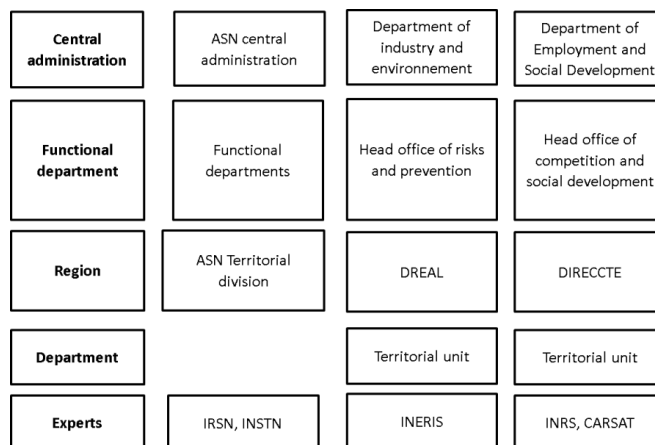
| | | | |
|---|---|---|---|
| **Central administration** | ASN central administration | Department of industry and environnement | Department of Employment and Social Development |
| **Functional department** | Functional departments | Head office of risks and prevention | Head office of competition and social development |
| **Region** | ASN Territorial division | DREAL | DIRECCTE |
| **Department** | | Territorial unit | Territorial unit |
| **Experts** | IRSN, INSTN | INERIS | INRS, CARSAT |